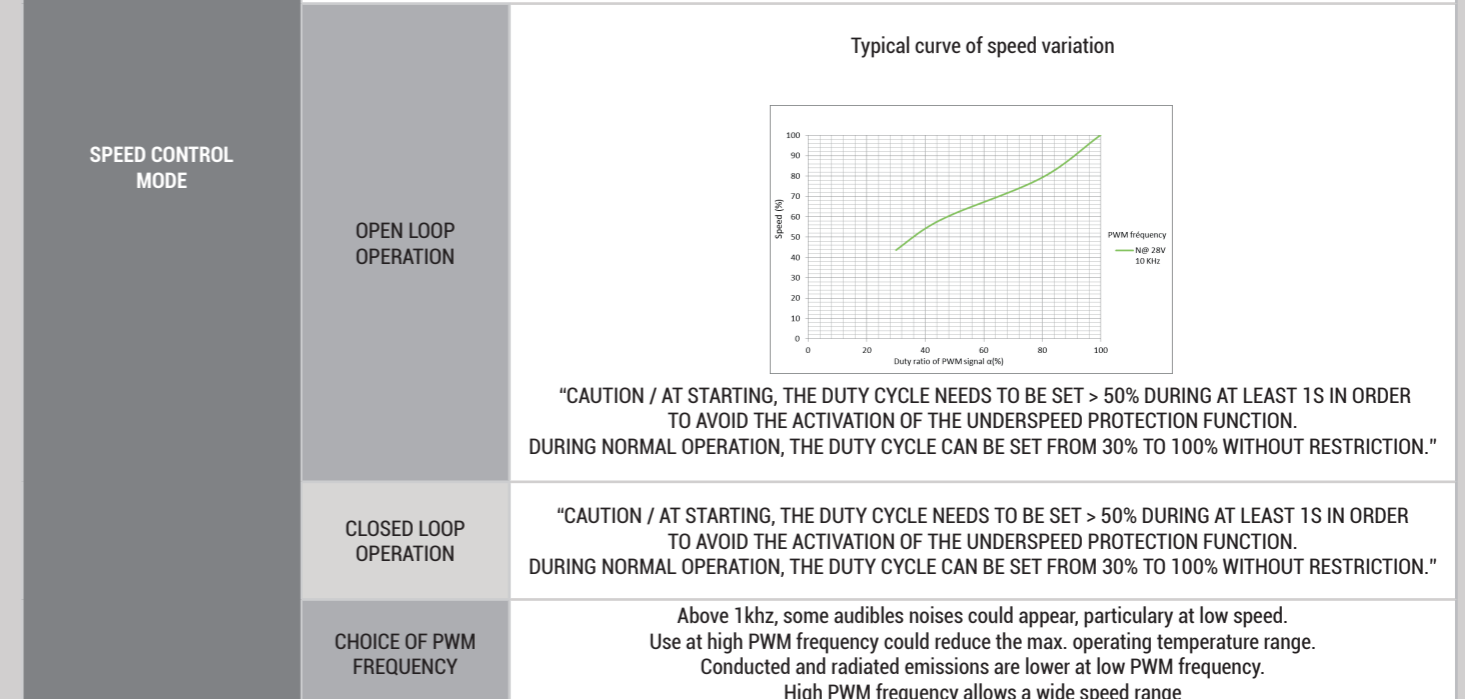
| SPEED CONTROL MODE | OPEN LOOP OPERATION | Typical curve of speed variation<br>100 90 80 70 60 50 40 30 20 10 0<br>Speed (%)<br>0 20 40 60 80 100<br>Duty ratio of PWM signal α(%)<br>PWM fréquency<br>N@ 28V 10 KHz<br>"CAUTION / AT STARTING, THE DUTY CYCLE NEEDS TO BE SET > 50% DURING AT LEAST 1S IN ORDER TO AVOID THE ACTIVATION OF THE UNDERSPEED PROTECTION FUNCTION. DURING NORMAL OPERATION, THE DUTY CYCLE CAN BE SET FROM 30% TO 100% WITHOUT RESTRICTION." |
|---|---|---|
| | CLOSED LOOP OPERATION | "CAUTION / AT STARTING, THE DUTY CYCLE NEEDS TO BE SET > 50% DURING AT LEAST 1S IN ORDER TO AVOID THE ACTIVATION OF THE UNDERSPEED PROTECTION FUNCTION. DURING NORMAL OPERATION, THE DUTY CYCLE CAN BE SET FROM 30% TO 100% WITHOUT RESTRICTION." |
| | CHOICE OF PWM FREQUENCY | Above 1khz, some audibles noises could appear, particulary at low speed.<br>Use at high PWM frequency could reduce the max. operating temperature range.<br>Conducted and radiated emissions are lower at low PWM frequency.<br>High PWM frequency allows a wide speed range |